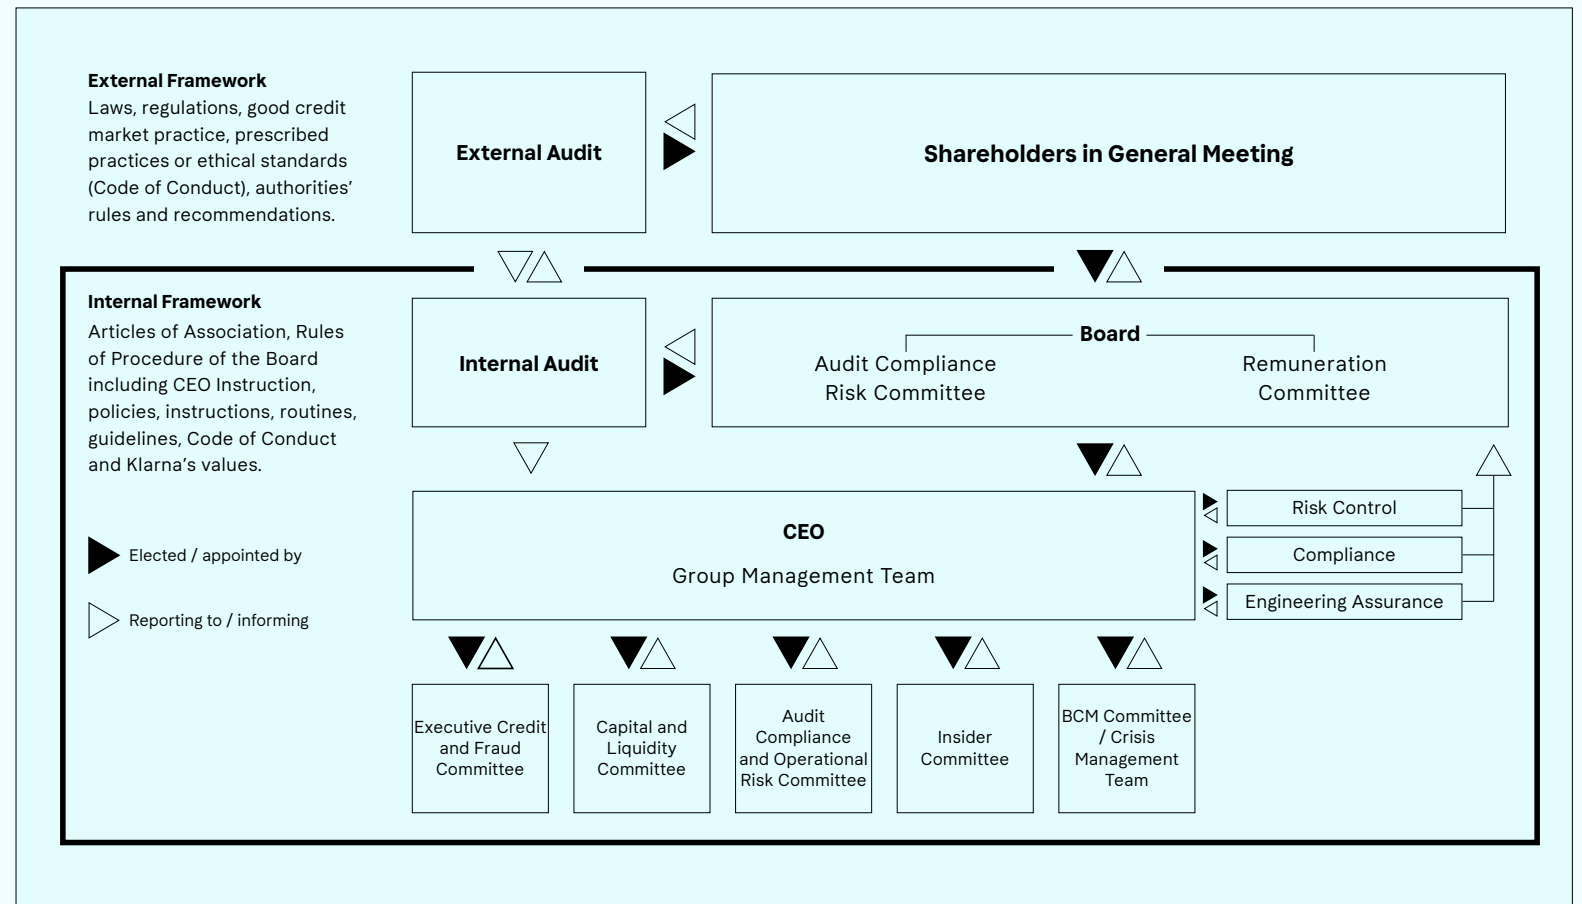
**External Framework**
Laws, regulations, good credit market practice, prescribed practices or ethical standards (Code of Conduct), authorities' rules and recommendations.

External Audit

Shareholders in General Meeting

**Internal Framework**
Articles of Association, Rules of Procedure of the Board including CEO Instruction, policies, instructions, routines, guidelines, Code of Conduct and Klarna's values.

Internal Audit

Board
Audit Compliance Risk Committee
Remuneration Committee

Elected / appointed by

Reporting to / informing

CEO
Group Management Team

Risk Control
Compliance
Engineering Assurance

Executive Credit and Fraud Committee

Capital and Liquidity Committee

Audit Compliance and Operational Risk Committee

Insider Committee

BCM Committee / Crisis Management Team